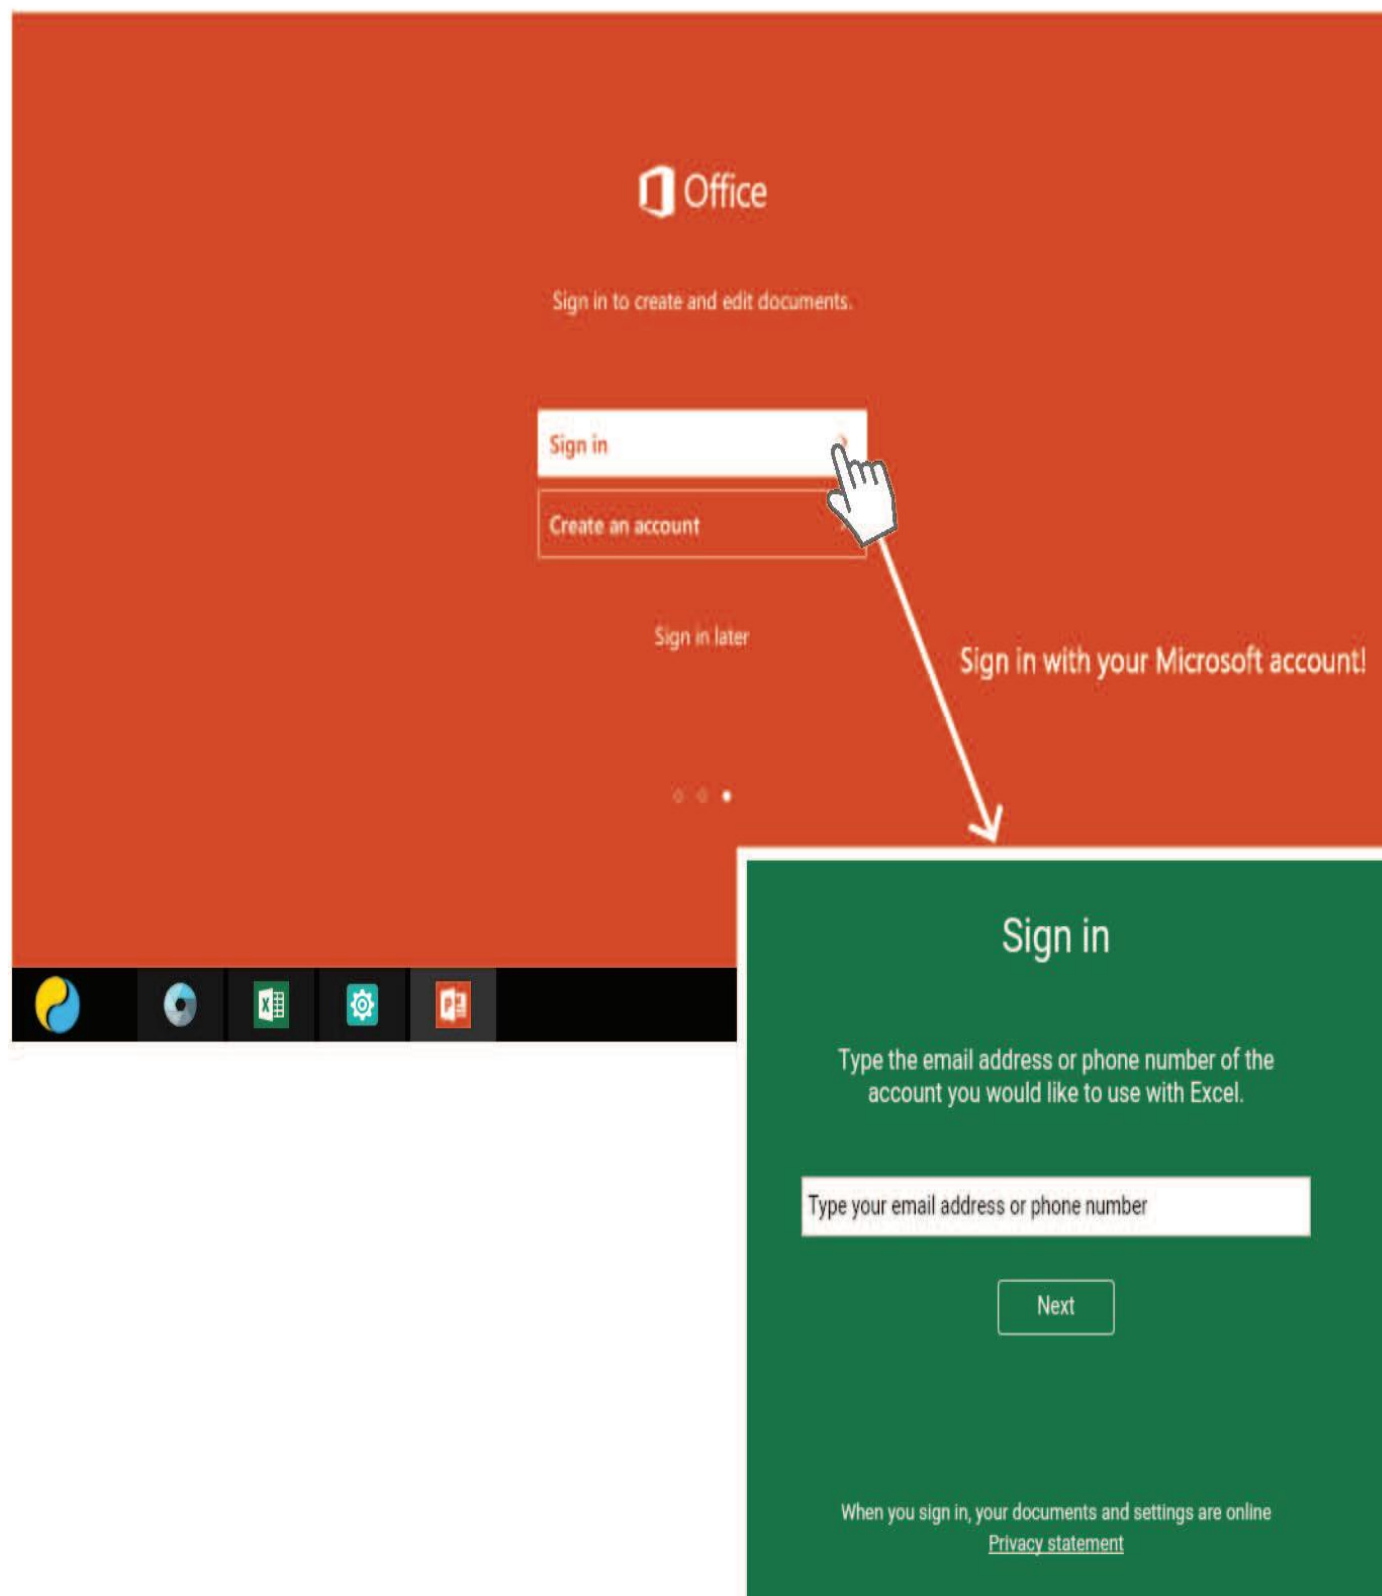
Office

Sign in to create and edit documents.

Sign in

Create an account

Sign in later

Sign in with your Microsoft account!

Sign in

Type the email address or phone number of the account you would like to use with Excel.

Type your email address or phone number

Next

When you sign in, your documents and settings are online
Privacy statement